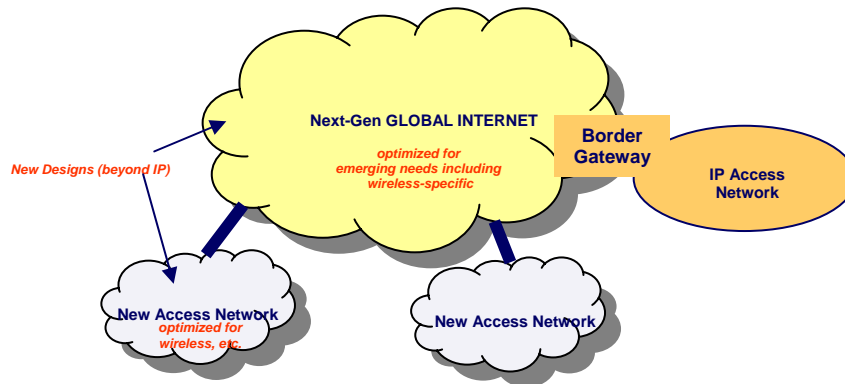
Next-Gen GLOBAL INTERNET

optimized for emerging needs including wireless-specific

Border Gateway

IP Access Network

New Designs (beyond IP)

New Access Network

optimized for wireless, etc.

New Access Network